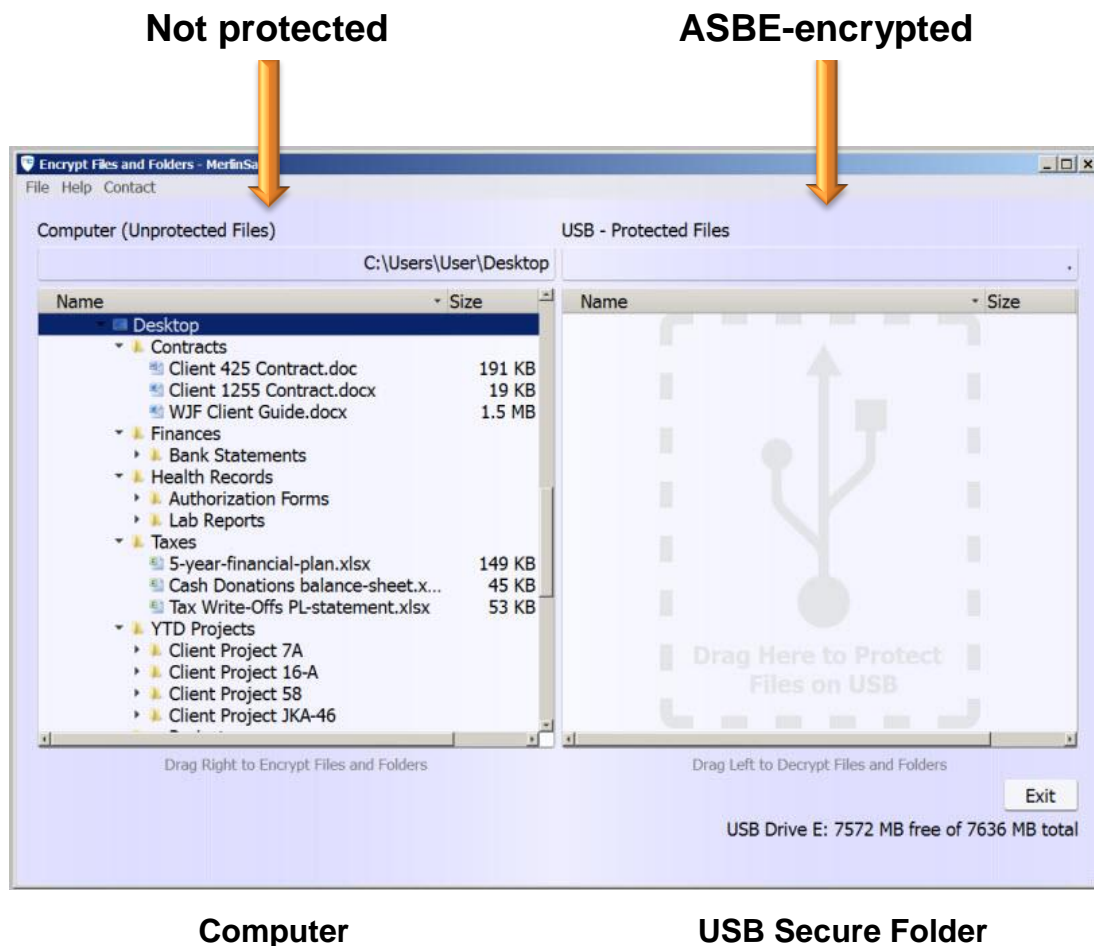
Not protected

ASBE-encrypted

Encrypt Files and Folders - MerlinSa

File Help Contact

Computer (Unprotected Files)

C:\Users\User\Desktop

USB - Protected Files

| Name | Size |
|---|---|
| Desktop | |
| Contracts | |
| Client 425 Contract.doc | 191 KB |
| Client 1255 Contract.docx | 19 KB |
| WJF Client Guide.docx | 1.5 MB |
| Finances | |
| Bank Statements | |
| Health Records | |
| Authorization Forms | |
| Lab Reports | |
| Taxes | |
| 5-year-financial-plan.xlsx | 149 KB |
| Cash Donations balance-sheet.x... | 45 KB |
| Tax Write-Offs PL-statement.xlsx | 53 KB |
| YTD Projects | |
| Client Project 7A | |
| Client Project 16-A | |
| Client Project 58 | |
| Client Project JKA-46 | |

| Name | Size |
|---|---|

Drag Here to Protect Files on USB

Drag Right to Encrypt Files and Folders

Drag Left to Decrypt Files and Folders

Exit

USB Drive E: 7572 MB free of 7636 MB total

Computer

USB Secure Folder